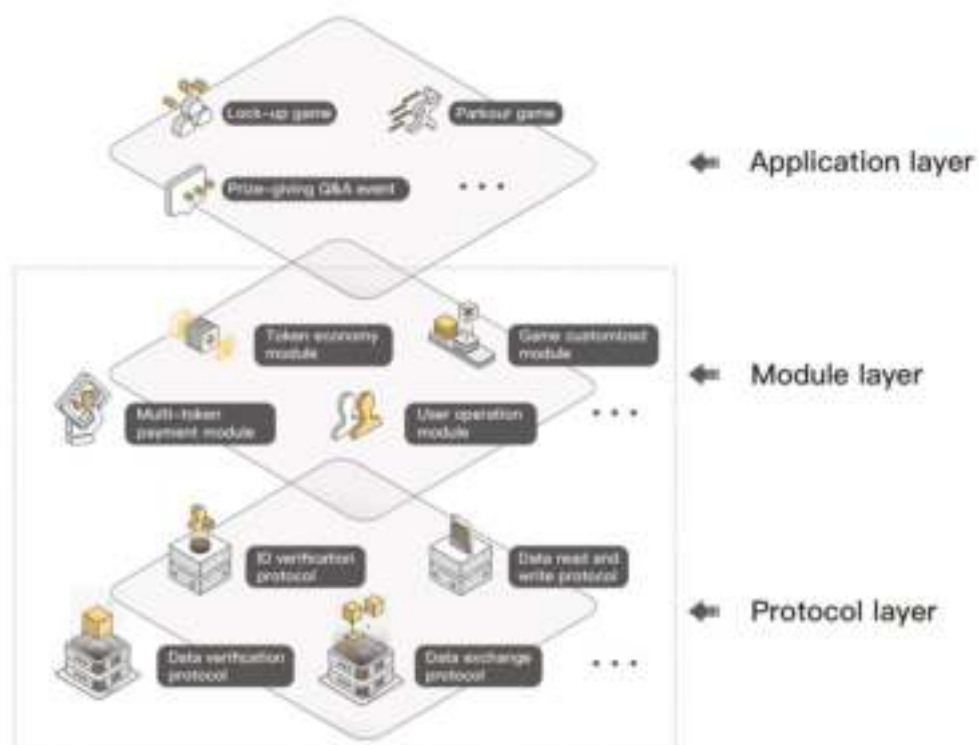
Lock-up game

Parkour game

Prize-giving Q&A event

. . .

Application layer

Token economy module

Game customized module

Module layer

Multi-token payment module

User operation module

. . .

ID verification protocol

Data read and write protocol

Protocol layer

Data verification protocol

Data exchange protocol

. . .